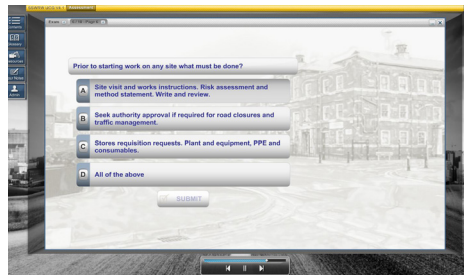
Prior to starting work on any site what must be done?

A Site visit and works instructions. Risk assessment and method statement. Write and review.

B Seek authority approval if required for road closures and traffic management.

C Stores requisition requests. Plant and equipment, PPE and consumables.

D All of the above

SUBMIT